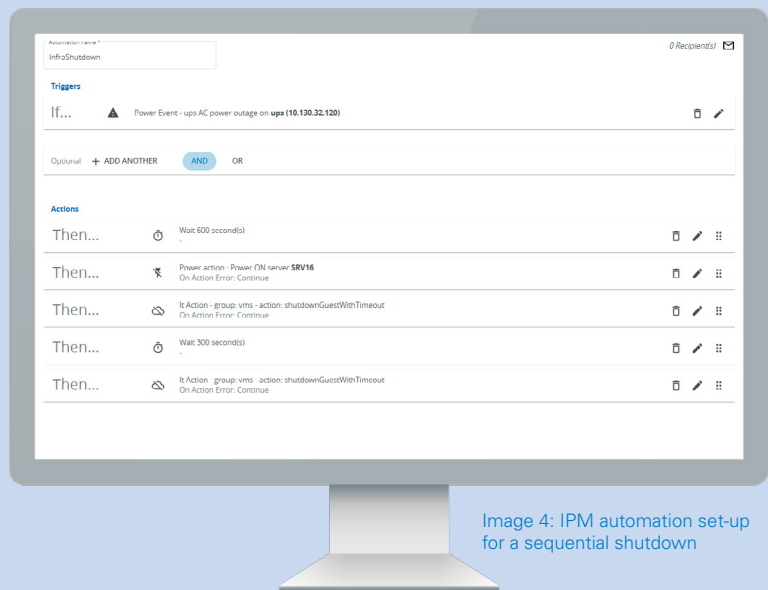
Automation name *
InfraShutdown

0 Recipient(s)

Triggers

If... Power Event - ups AC power outage on **ups (10.130.32.120)**

Optional + ADD ANOTHER AND OR

Actions

Then... Wait 600 second(s)
-

Then... Power action - Power ON server **SRV16**
On Action Error: Continue

Then... It Action - group: vms - action: shutdownGuestWithTimeout
On Action Error: Continue

Then... Wait 300 second(s)
-

Then... It Action - group: vms - action: shutdownGuestWithTimeout
On Action Error: Continue

Image 4: IPM automation set-up for a sequential shutdown